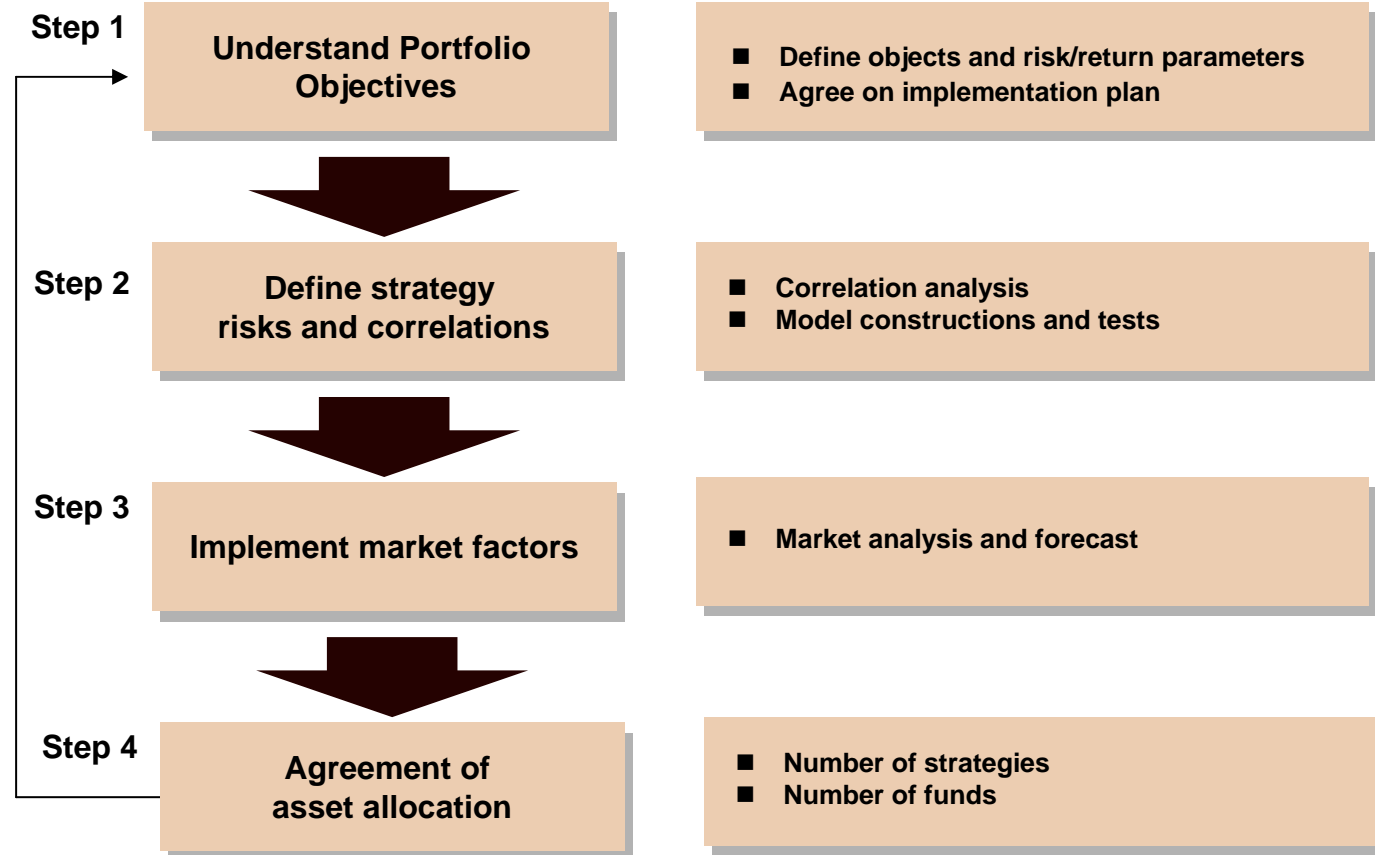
Step 1

Understand Portfolio Objectives

■ Define objects and risk/return parameters
■ Agree on implementation plan

Step 2

Define strategy risks and correlations

■ Correlation analysis
■ Model constructions and tests

Step 3

Implement market factors

■ Market analysis and forecast

Step 4

Agreement of asset allocation

■ Number of strategies
■ Number of funds